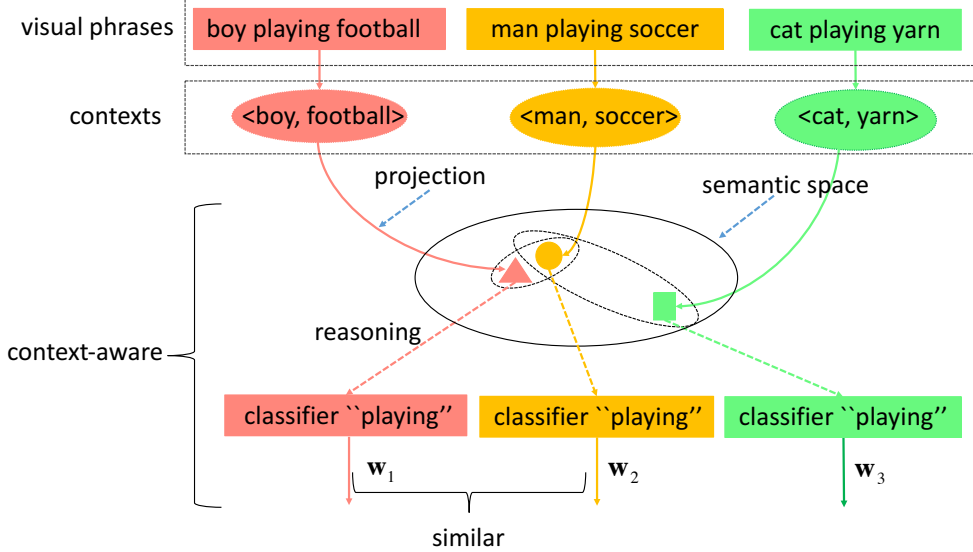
visual phrases

boy playing football

man playing soccer

cat playing yarn

contexts

<boy, football>

<man, soccer>

<cat, yarn>

projection

semantic space

reasoning

context-aware

classifier ``playing''

classifier ``playing''

classifier ``playing''

$\mathbf{w}_1$

$\mathbf{w}_2$

$\mathbf{w}_3$

similar